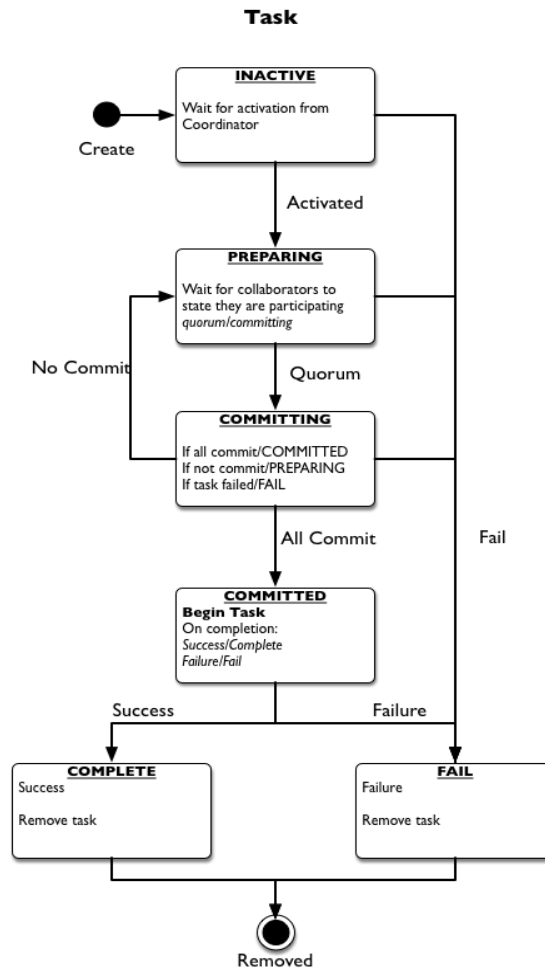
Task

Create

INACTIVE

Wait for activation from Coordinator

Activated

PREPARING

Wait for collaborators to state they are participating
quorum/committing

No Commit

Quorum

COMMITTING

If all commit/COMMITTED
If not commit/PREPARING
If task failed/FAIL

All Commit

Fail

COMMITTED

Begin Task
On completion:
Success/Complete
Failure/Fail

Success

Failure

COMPLETE

Success

Remove task

FAIL

Failure

Remove task

Removed